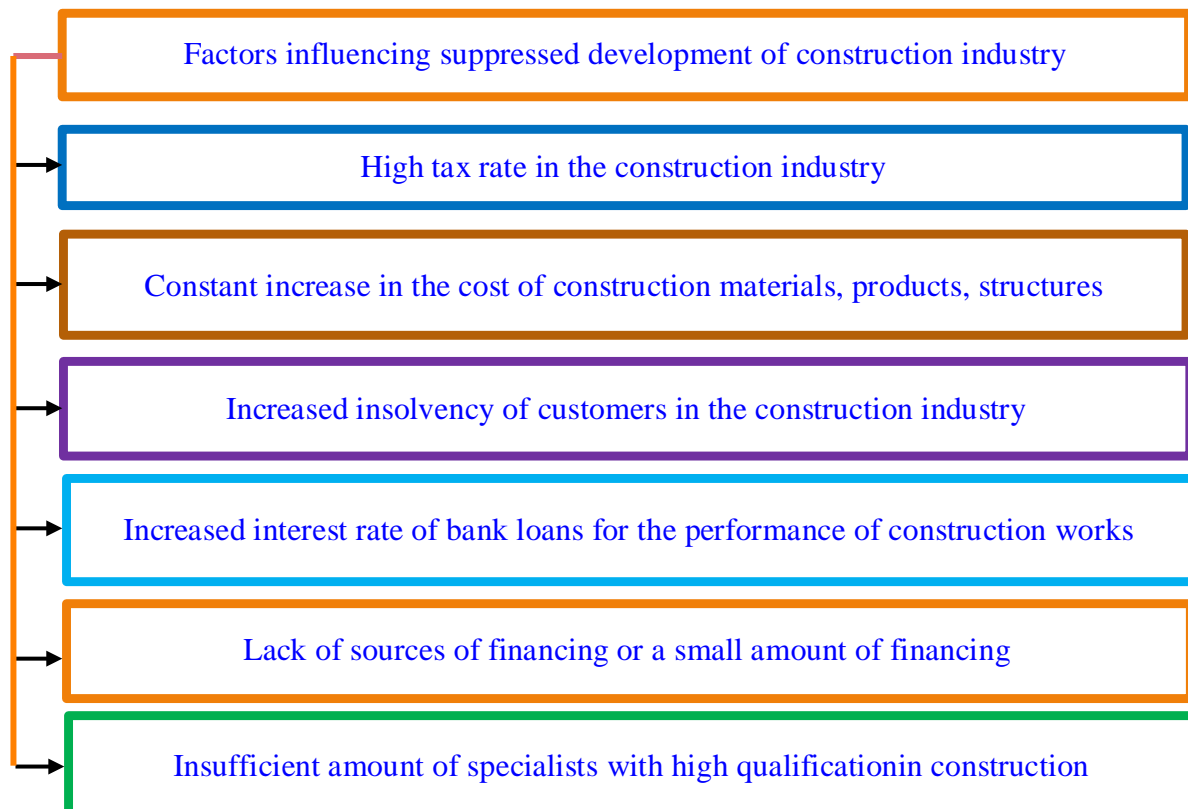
Factors influencing suppressed development of construction industry

High tax rate in the construction industry

Constant increase in the cost of construction materials, products, structures

Increased insolvency of customers in the construction industry

Increased interest rate of bank loans for the performance of construction works

Lack of sources of financing or a small amount of financing

Insufficient amount of specialists with high qualificationin construction